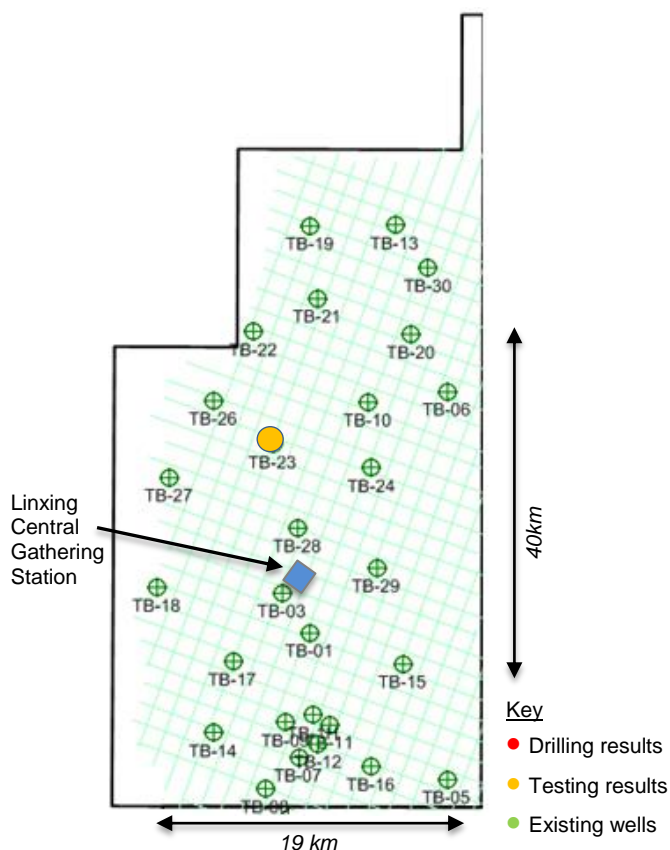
TB-19
TB-13
TB-30
TB-21
TB-22
TB-20
TB-26
TB-10
TB-06
TB-23
TB-27
TB-24
Linxing Central Gathering Station
TB-28
TB-29
TB-18
TB-03
TB-01
TB-17
TB-15
TB-14
TB-0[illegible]
TB-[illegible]
TB-11
TB-12
TB-07
TB-16
TB-05
TB-0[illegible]
40km
19 km
Key
Drilling results
Testing results
Existing wells